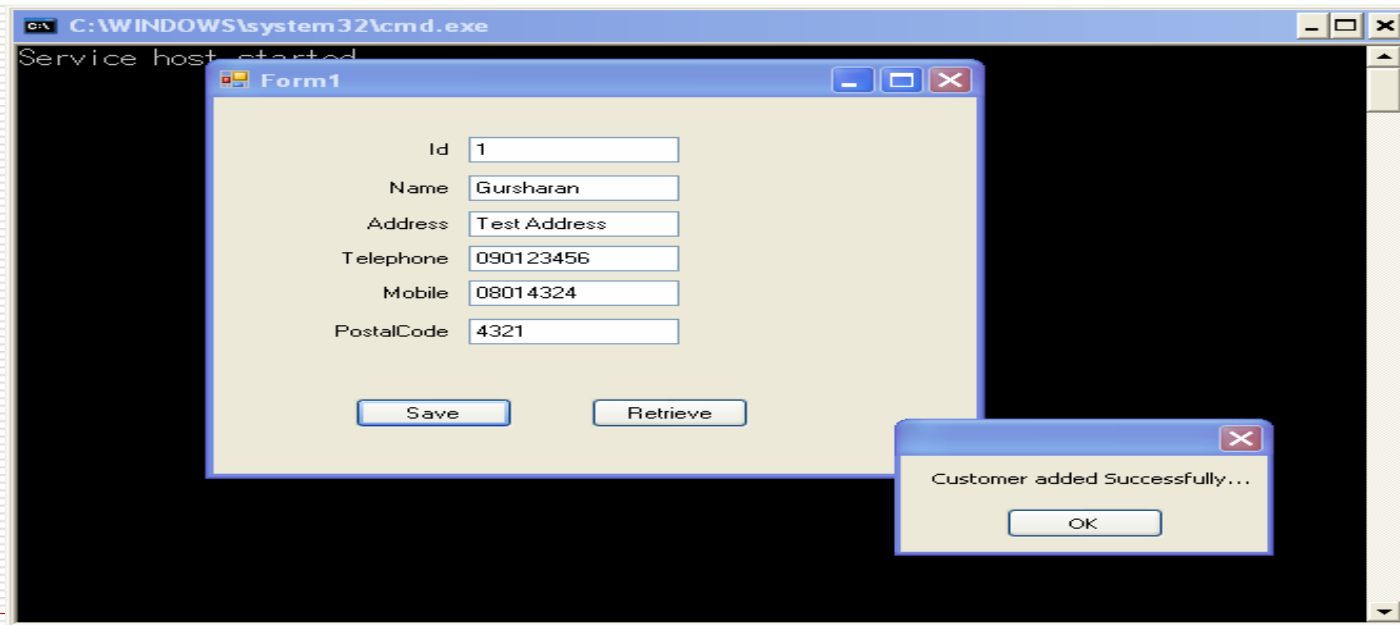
C:\WINDOWS\system32\cmd.exe

Service host started

Form1

Id 1

Name Gursharan

Address Test Address

Telephone 090123456

Mobile 08014324

PostalCode 4321

Save

Retrieve

Customer added Successfully...

OK